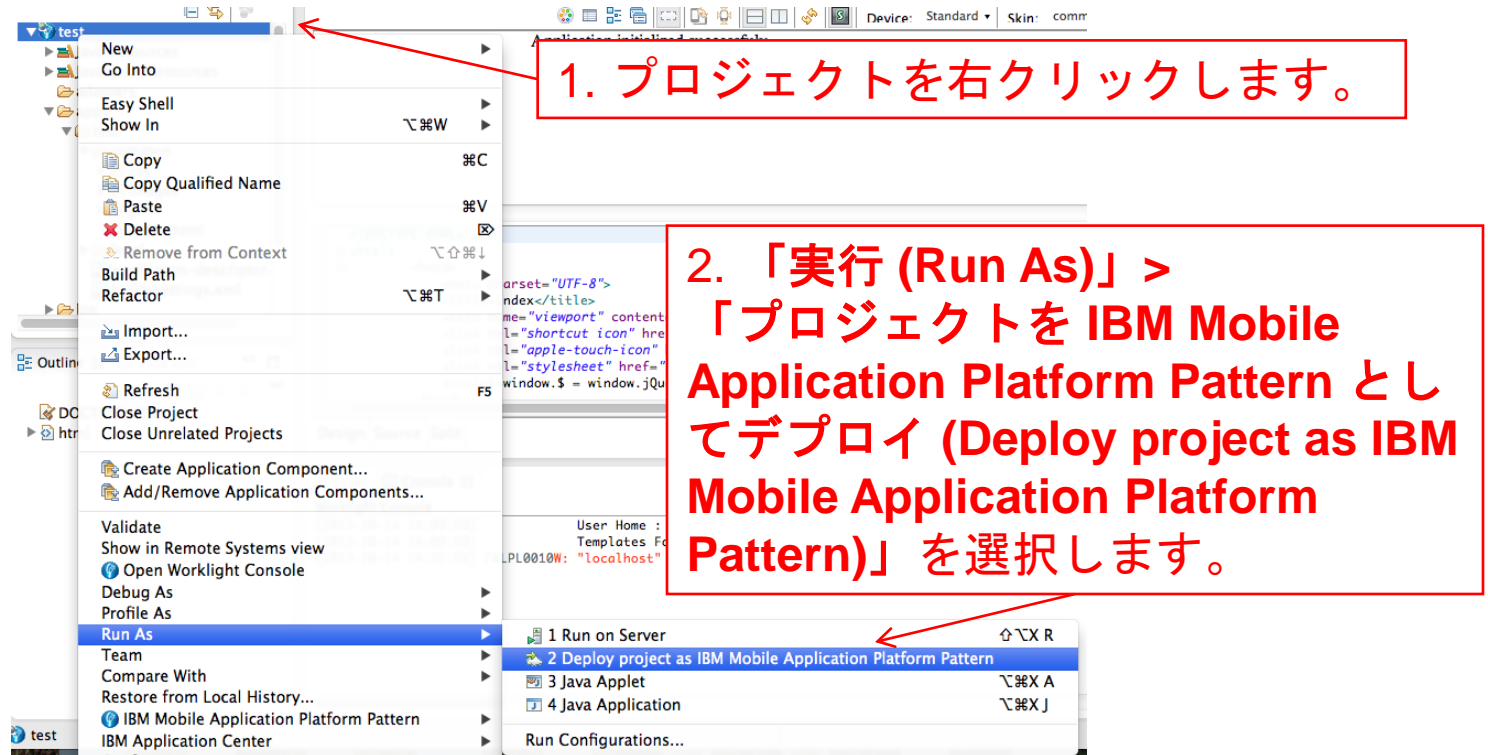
test

Device: Standard ▾ Skin: comm

1. プロジェクトを右クリックします。

New
Go Into
Easy Shell
Show In ⌥⌘W
Copy ⌘C
Copy Qualified Name
Paste ⌘V
Delete
Remove from Context ⌥⇧⌘↓
Build Path
Refactor ⌥⌘T
Import...
Export...
Refresh F5
Close Project
Close Unrelated Projects
Create Application Component...
Add/Remove Application Components...
Validate
Show in Remote Systems view
Open Worklight Console
Debug As
Profile As
Run As
Team
Compare With
Restore from Local History...
IBM Mobile Application Platform Pattern
IBM Application Center

Outline
DOC
htm
test

arset="UTF-8">
ndex</title>
me="viewport" content
l="shortcut icon" hre
l="apple-touch-icon"
l="stylesheet" href="
window.$ = window.jQu

User Home :
Templates Fo
PLPL0010W: "localhost"

2. 「実行 (Run As)」>「プロジェクトを IBM Mobile Application Platform Pattern としてデプロイ (Deploy project as IBM Mobile Application Platform Pattern)」を選択します。

1 Run on Server ⇧⌥X R
2 Deploy project as IBM Mobile Application Platform Pattern
3 Java Applet ⌥⌘X A
4 Java Application ⌥⌘X J
Run Configurations...